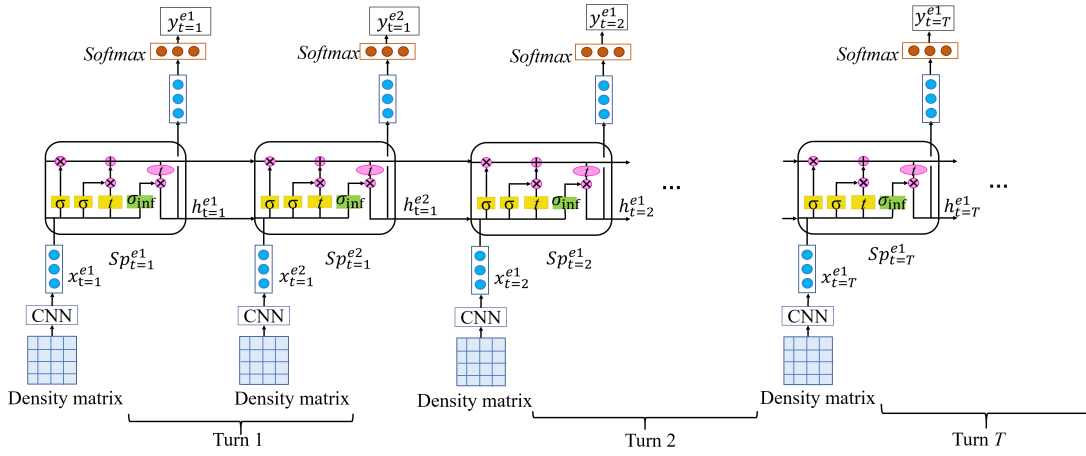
$y_{t=1}^{e1}$ $y_{t=1}^{e2}$ $y_{t=2}^{e1}$ $y_{t=T}^{e1}$

Softmax Softmax Softmax Softmax

$\sigma$ $\sigma$ $t$ $\sigma_{\text{inf}}$ $t$ $h_{t=1}^{e1}$

$\sigma$ $\sigma$ $t$ $\sigma_{\text{inf}}$ $t$ $h_{t=1}^{e2}$

$\sigma$ $\sigma$ $t$ $\sigma_{\text{inf}}$ $t$ $h_{t=2}^{e1}$ ...

$\sigma$ $\sigma$ $t$ $\sigma_{\text{inf}}$ $t$ $h_{t=T}^{e1}$ ...

$Sp_{t=1}^{e1}$ $Sp_{t=1}^{e2}$ $Sp_{t=2}^{e1}$ $Sp_{t=T}^{e1}$

$x_{t=1}^{e1}$ $x_{t=1}^{e2}$ $x_{t=2}^{e1}$ $x_{t=T}^{e1}$

CNN CNN CNN CNN

Density matrix Density matrix Density matrix Density matrix

Turn 1 Turn 2 Turn $T$